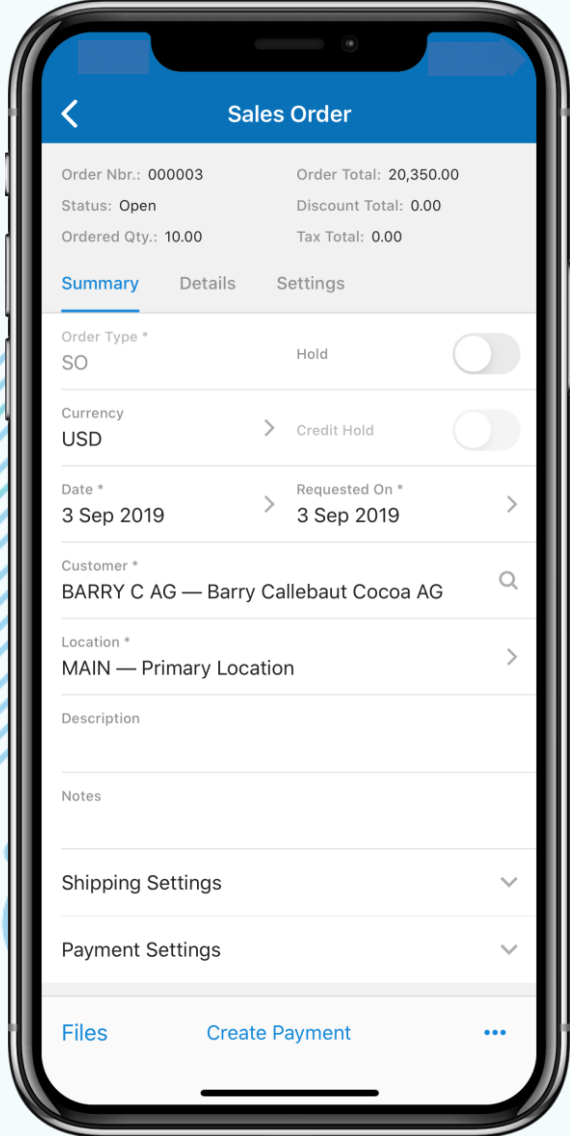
Sales Order

Order Nbr.: 000003
Order Total: 20,350.00
Status: Open
Discount Total: 0.00
Ordered Qty.: 10.00
Tax Total: 0.00

Summary
Details
Settings

Order Type *
SO
Hold

Currency
USD
Credit Hold

Date *
3 Sep 2019
Requested On *
3 Sep 2019

Customer *
BARRY C AG — Barry Callebaut Cocoa AG

Location *
MAIN — Primary Location

Description

Notes

Shipping Settings

Payment Settings

Files
Create Payment
•••